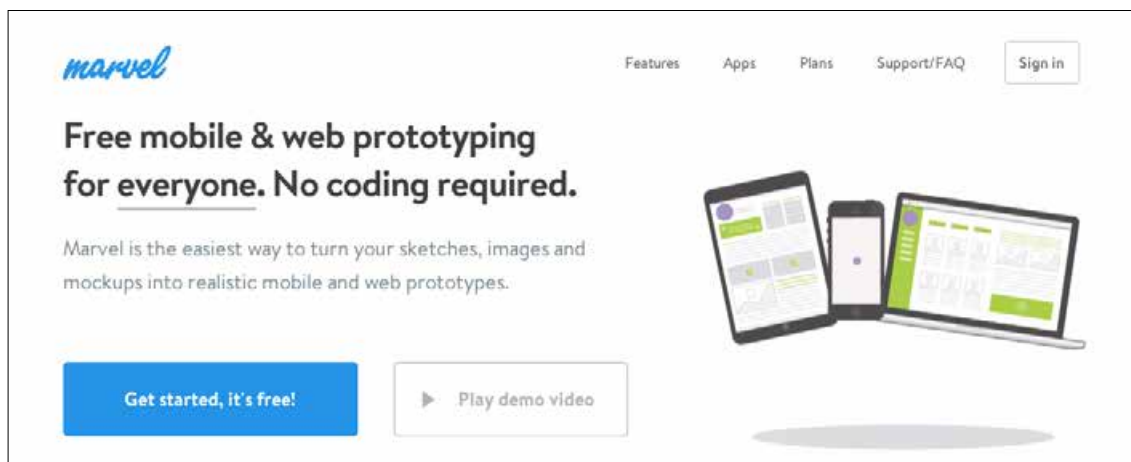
marvel

Features Apps Plans Support/FAQ Sign in

Free mobile & web prototyping for everyone. No coding required.

Marvel is the easiest way to turn your sketches, images and mockups into realistic mobile and web prototypes.

Get started, it's free!

Play demo video